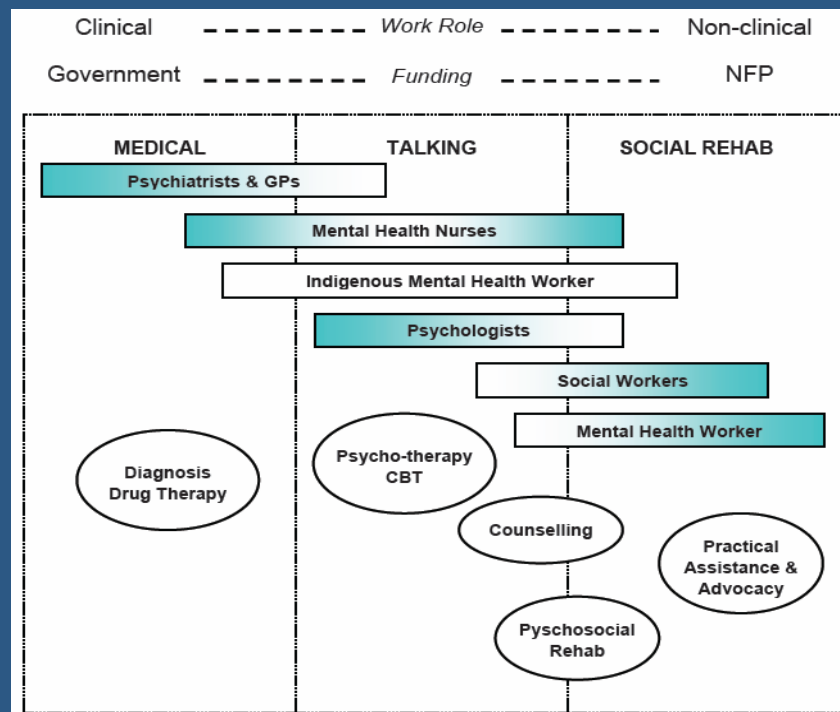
Clinical --------- Work Role --------- Non-clinical

Government --------- Funding --------- NFP

MEDICAL

TALKING

SOCIAL REHAB

Psychiatrists & GPs

Mental Health Nurses

Indigenous Mental Health Worker

Psychologists

Social Workers

Mental Health Worker

Diagnosis Drug Therapy

Psycho-therapy CBT

Counselling

Practical Assistance & Advocacy

Pyschosocial Rehab